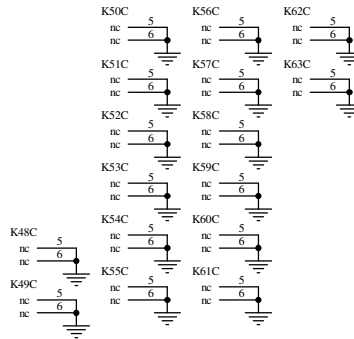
K50C
nc 5
nc 6

K56C
nc 5
nc 6

K62C
nc 5
nc 6

K51C
nc 5
nc 6

K57C
nc 5
nc 6

K63C
nc 5
nc 6

K52C
nc 5
nc 6

K58C
nc 5
nc 6

K53C
nc 5
nc 6

K59C
nc 5
nc 6

K48C
nc 5
nc 6

K54C
nc 5
nc 6

K60C
nc 5
nc 6

K49C
nc 5
nc 6

K55C
nc 5
nc 6

K61C
nc 5
nc 6